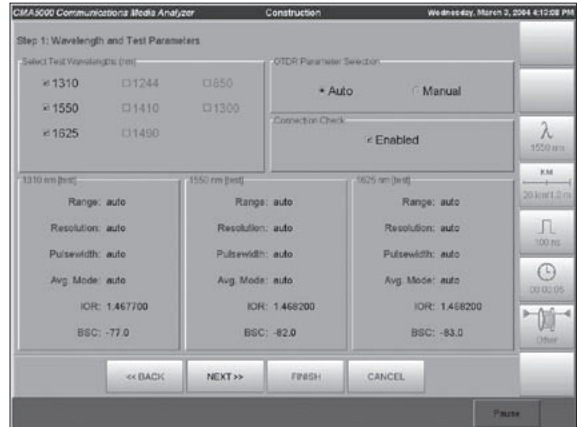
CMA5000 Communications Media Analyzer
Construction
Wednesday, March 3, 2004 4:12:58 PM

Step 1: Wavelength and Test Parameters

Select Test Wavelengths (nm)
☒1310 ☐1244 ☐850
☒1550 ☐1410 ☐1300
☒1625 ☐1490

OTDR Parameter Selection
• Auto ○ Manual

Connection Check
☒ Enabled

λ
1550 nm

KM
20 km/1.2 m

100 ns

00:00:05

Other

1310 nm [test]
Range: auto
Resolution: auto
Pulsewidth: auto
Avg. Mode: auto
IOR: 1.467700
BSC: -77.0

1550 nm [test]
Range: auto
Resolution: auto
Pulsewidth: auto
Avg. Mode: auto
IOR: 1.468200
BSC: -82.0

1625 nm [test]
Range: auto
Resolution: auto
Pulsewidth: auto
Avg. Mode: auto
IOR: 1.468200
BSC: -83.0

<< BACK
NEXT >>
FINISH
CANCEL

Pause